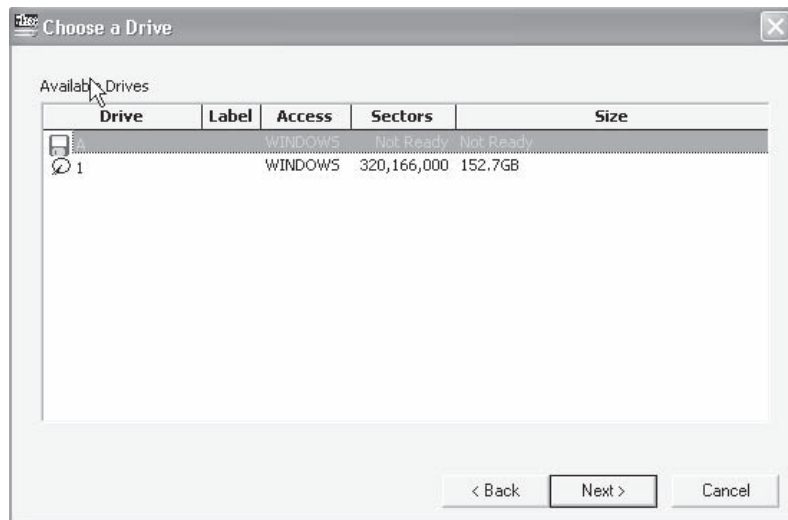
Choose a Drive

Availab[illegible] Drives

| Drive | Label | Access | Sectors | Size |
|---|---|---|---|---|
| A | | WINDOWS | Not Ready | Not Ready |
| 1 | | WINDOWS | 320,166,000 | 152.7GB |

< Back
Next >
Cancel